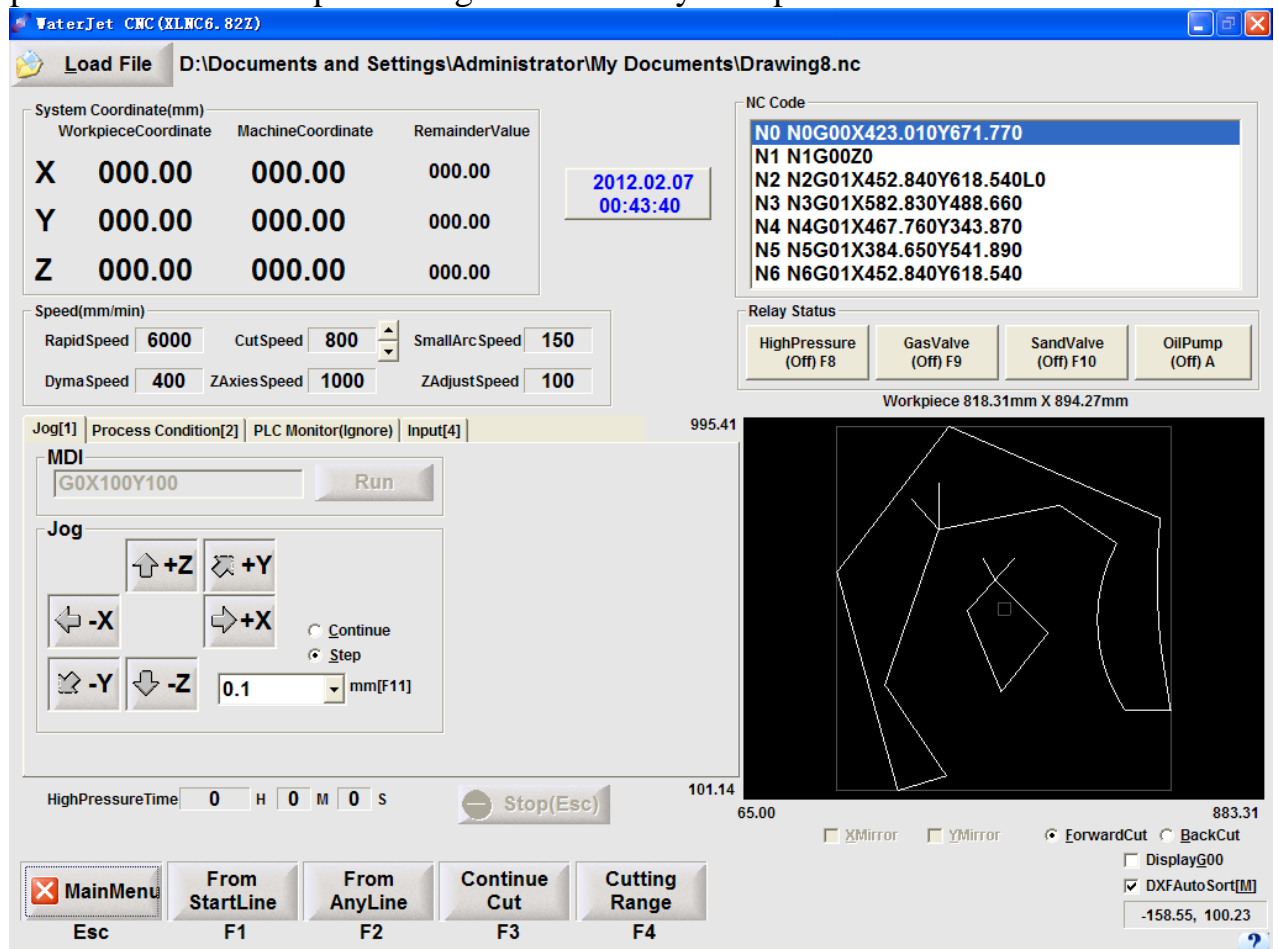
WaterJet CNC(XLNC6.82Z)

Load File D:\Documents and Settings\Administrator\My Documents\Drawing8.nc

System Coordinate(mm)

| | WorkpieceCoordinate | MachineCoordinate | RemainderValue |
|---|---|---|---|
| X | 000.00 | 000.00 | 000.00 |
| Y | 000.00 | 000.00 | 000.00 |
| Z | 000.00 | 000.00 | 000.00 |

2012.02.07
00:43:40

NC Code
N0 N0G00X423.010Y671.770
N1 N1G00Z0
N2 N2G01X452.840Y618.540L0
N3 N3G01X582.830Y488.660
N4 N4G01X467.760Y343.870
N5 N5G01X384.650Y541.890
N6 N6G01X452.840Y618.540

Speed(mm/min)
RapidSpeed 6000 CutSpeed 800 SmallArcSpeed 150
DymaSpeed 400 ZAxiesSpeed 1000 ZAdjustSpeed 100

Relay Status
HighPressure (Off) F8
GasValve (Off) F9
SandValve (Off) F10
OilPump (Off) A

Workpiece 818.31mm X 894.27mm

Jog[1] Process Condition[2] PLC Monitor(Ignore) Input[4]

MDI
G0X100Y100 Run

Jog
+Z +Y
-X +X
-Y -Z
Continue
Step
0.1 mm[F11]

995.41
101.14
65.00
883.31

HighPressureTime 0 H 0 M 0 S

Stop(Esc)

XMirror YMirror ForwardCut BackCut
DisplayG00
DXFAutoSort[M]
-158.55, 100.23

MainMenu Esc
From StartLine F1
From AnyLine F2
Continue Cut F3
Cutting Range F4